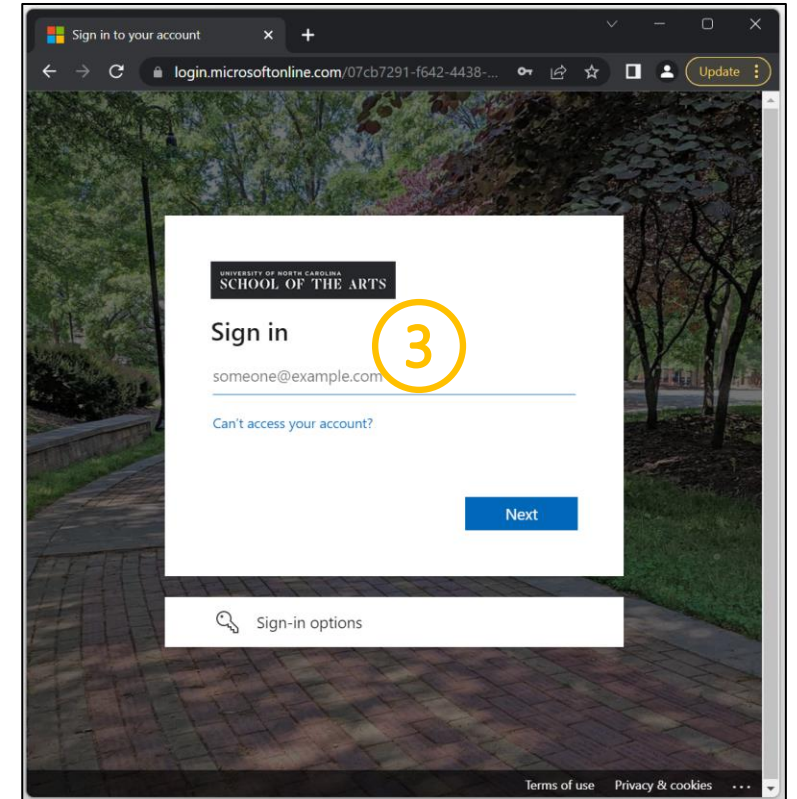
Sign in to your account

login.microsoftonline.com/07cb7291-f642-4438-...

Update

UNIVERSITY OF NORTH CAROLINA
SCHOOL OF THE ARTS

Sign in

3

someone@example.com

Can't access your account?

Next

Sign-in options

Terms of use   Privacy & cookies   ...